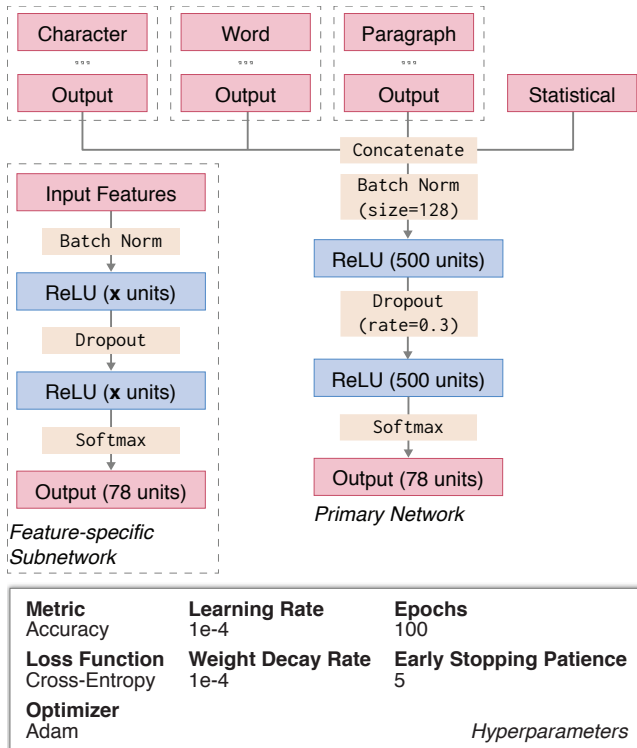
Character

...

Output

Word

...

Output

Paragraph

...

Output

Statistical

Concatenate

Batch Norm (size=128)

ReLU (500 units)

Dropout (rate=0.3)

ReLU (500 units)

Softmax

Output (78 units)

*Primary Network*

Input Features

Batch Norm

ReLU (**x** units)

Dropout

ReLU (**x** units)

Softmax

Output (78 units)

*Feature-specific Subnetwork*

**Metric**
Accuracy

**Learning Rate**
1e-4

**Epochs**
100

**Loss Function**
Cross-Entropy

**Weight Decay Rate**
1e-4

**Early Stopping Patience**
5

**Optimizer**
Adam

*Hyperparameters*